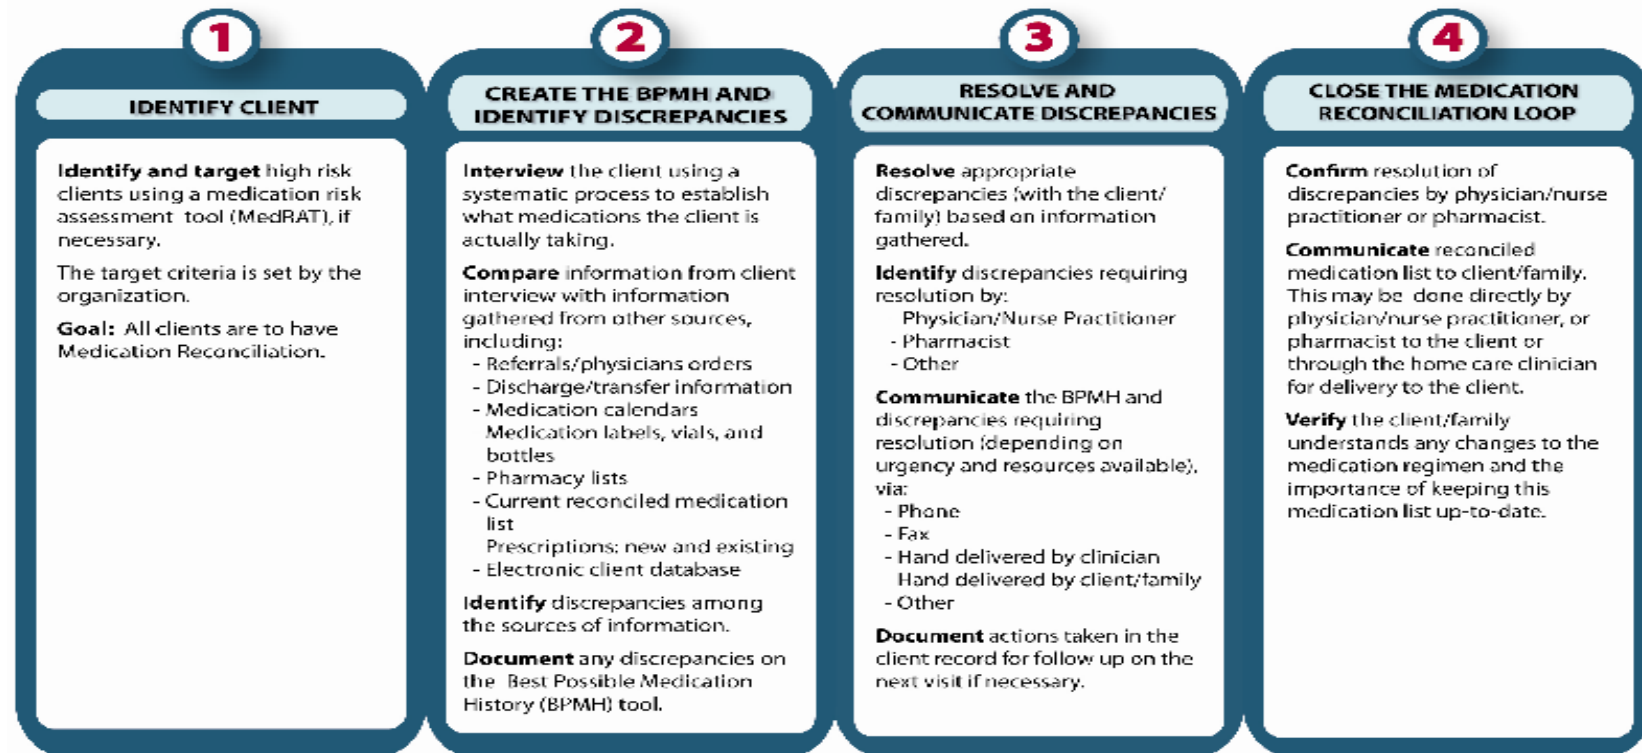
1

IDENTIFY CLIENT

Identify and target high risk clients using a medication risk assessment tool (MedRAT), if necessary.

The target criteria is set by the organization.

Goal: All clients are to have Medication Reconciliation.

2

CREATE THE BPMH AND IDENTIFY DISCREPANCIES

Interview the client using a systematic process to establish what medications the client is actually taking.

Compare information from client interview with information gathered from other sources, including:
- Referrals/physicians orders
- Discharge/transfer information
- Medication calendars
Medication labels, vials, and bottles
- Pharmacy lists
- Current reconciled medication list
Prescriptions: new and existing
- Electronic client database

Identify discrepancies among the sources of information.

Document any discrepancies on the Best Possible Medication History (BPMH) tool.

3

RESOLVE AND COMMUNICATE DISCREPANCIES

Resolve appropriate discrepancies (with the client/family) based on information gathered.

Identify discrepancies requiring resolution by:
Physician/Nurse Practitioner
- Pharmacist
- Other

Communicate the BPMH and discrepancies requiring resolution (depending on urgency and resources available), via:
- Phone
- Fax
- Hand delivered by clinician
Hand delivered by client/family
- Other

Document actions taken in the client record for follow up on the next visit if necessary.

4

CLOSE THE MEDICATION RECONCILIATION LOOP

Confirm resolution of discrepancies by physician/nurse practitioner or pharmacist.

Communicate reconciled medication list to client/family. This may be done directly by physician/nurse practitioner, or pharmacist to the client or through the home care clinician for delivery to the client.

Verify the client/family understands any changes to the medication regimen and the importance of keeping this medication list up-to-date.